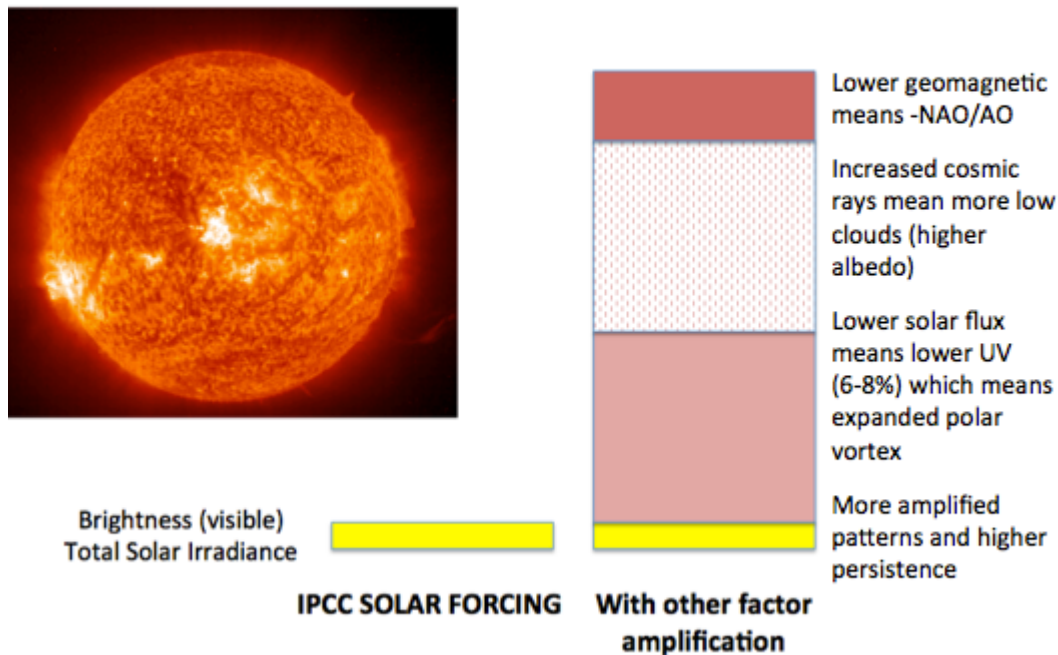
Lower geomagnetic means -NAO/AO

Increased cosmic rays mean more low clouds (higher albedo)

Lower solar flux means lower UV (6-8%) which means expanded polar vortex

More amplified patterns and higher persistence

Brightness (visible) Total Solar Irradiance

IPCC SOLAR FORCING

With other factor amplification